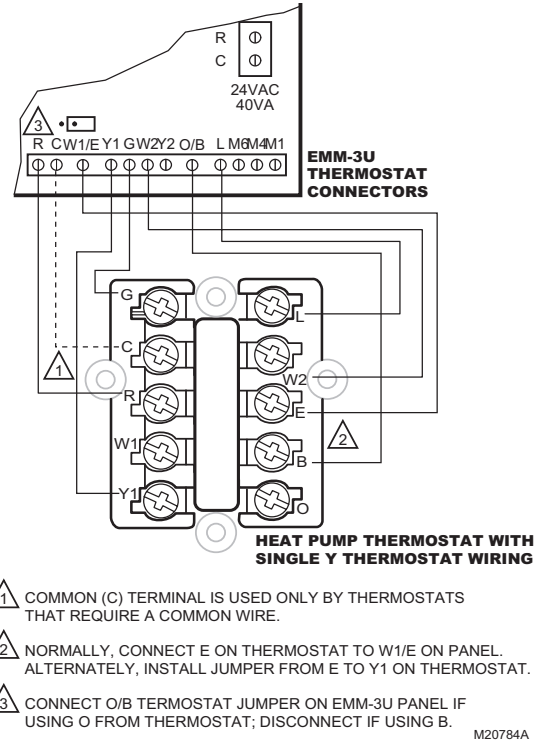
R
C
24VAC
40VA

3
R C W1/E Y1 G W2 Y2 O/B L M6 M4 M1

EMM-3U
THERMOSTAT
CONNECTORS

G
L
C
1
W2
R
E
2
W1
B
Y1
O

HEAT PUMP THERMOSTAT WITH
SINGLE Y THERMOSTAT WIRING

1 COMMON (C) TERMINAL IS USED ONLY BY THERMOSTATS THAT REQUIRE A COMMON WIRE.

2 NORMALLY, CONNECT E ON THERMOSTAT TO W1/E ON PANEL. ALTERNATELY, INSTALL JUMPER FROM E TO Y1 ON THERMOSTAT.

3 CONNECT O/B TERMOSTAT JUMPER ON EMM-3U PANEL IF USING O FROM THERMOSTAT; DISCONNECT IF USING B.

M20784A